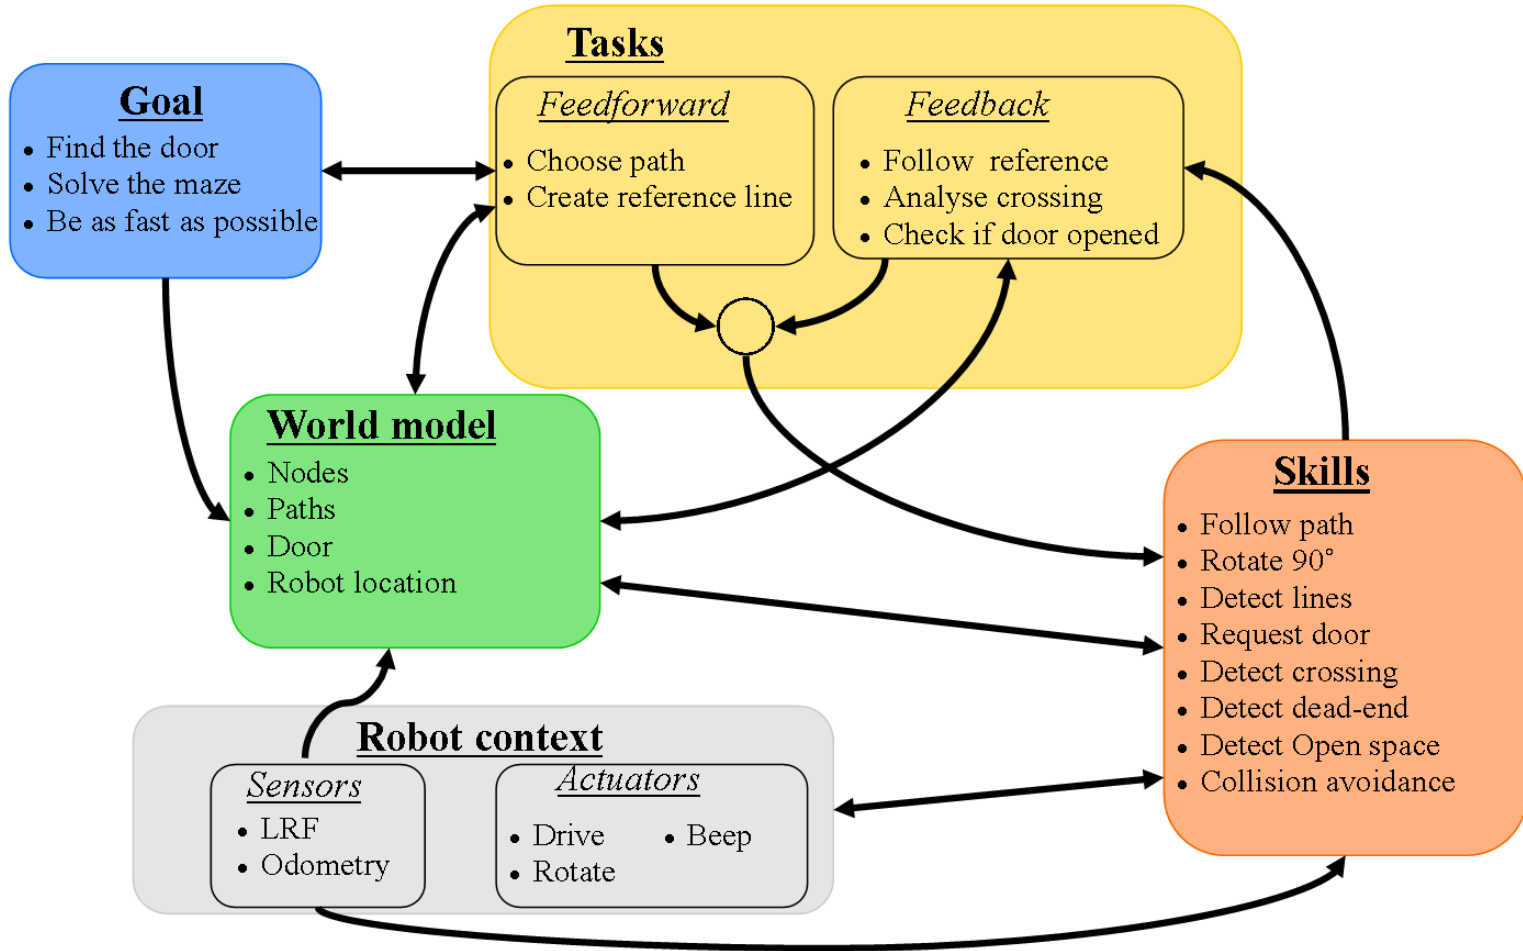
Tasks

Feedforward
- Choose path
- Create reference line

Feedback
- Follow reference
- Analyse crossing
- Check if door opened

Goal
- Find the door
- Solve the maze
- Be as fast as possible

World model
- Nodes
- Paths
- Door
- Robot location

Skills
- Follow path
- Rotate 90°
- Detect lines
- Request door
- Detect crossing
- Detect dead-end
- Detect Open space
- Collision avoidance

Robot context

Sensors
- LRF
- Odometry

Actuators
- Drive
- Rotate
- Beep